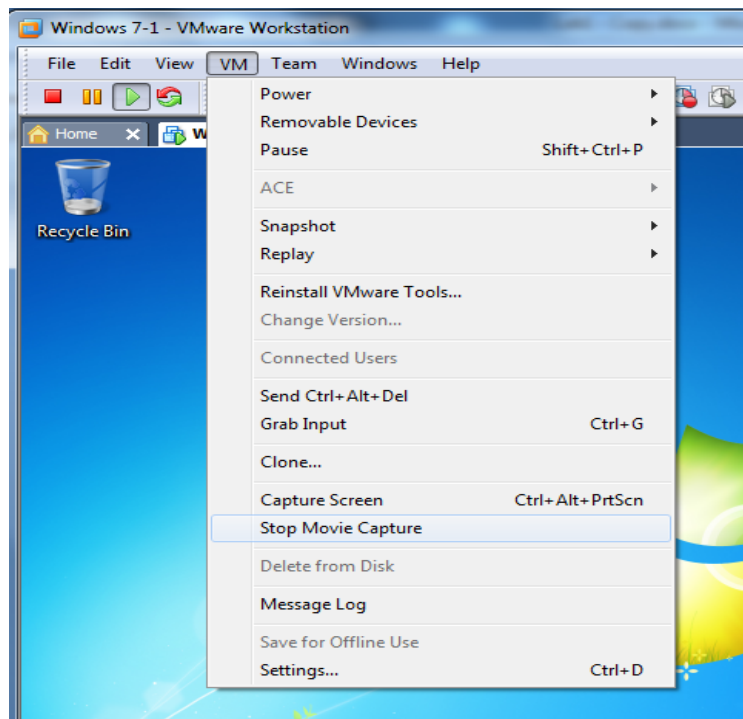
Windows 7-1 - VMware Workstation

File Edit View VM Team Windows Help

Home W

Recycle Bin

Power
Removable Devices
Pause Shift+Ctrl+P
ACE
Snapshot
Replay
Reinstall VMware Tools...
Change Version...
Connected Users
Send Ctrl+Alt+Del
Grab Input Ctrl+G
Clone...
Capture Screen Ctrl+Alt+PrtScn
Stop Movie Capture
Delete from Disk
Message Log
Save for Offline Use
Settings... Ctrl+D